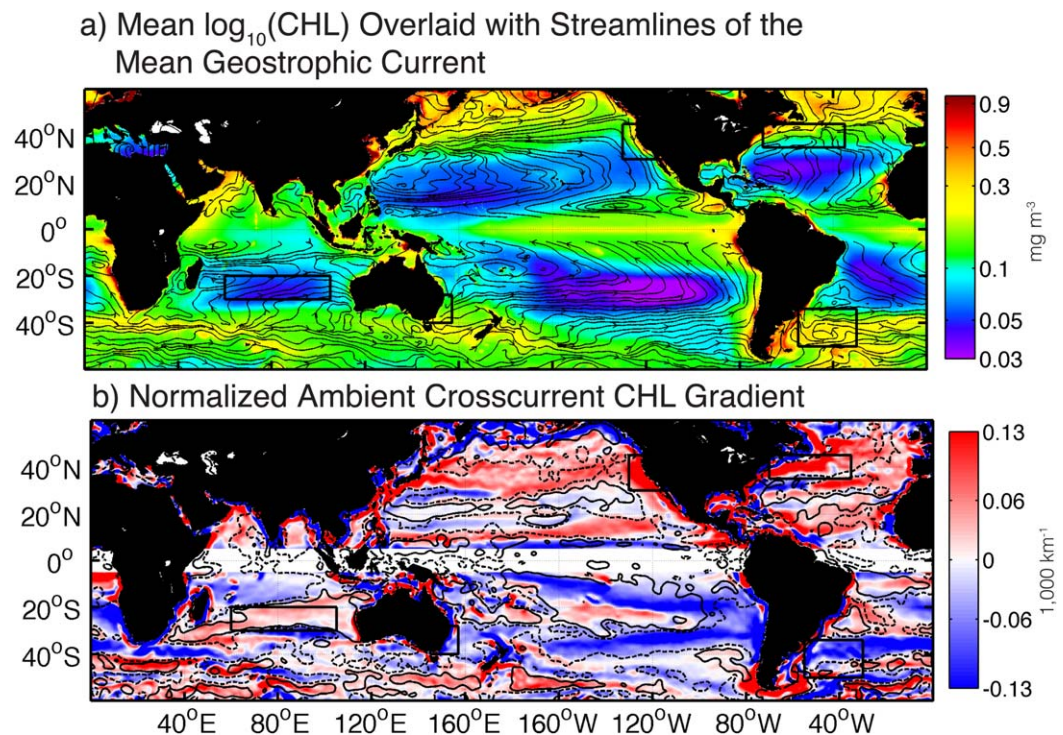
a) Mean $\log_{10}$(CHL) Overlaid with Streamlines of the Mean Geostrophic Current

$40^oN$
$20^oN$
$0^o$
$20^oS$
$40^oS$

0.9
0.5
0.3
0.1
0.05
0.03
mg m$^{-3}$

b) Normalized Ambient Crosscurrent CHL Gradient

$40^oN$
$20^oN$
$0^o$
$20^oS$
$40^oS$

0.13
0.06
0
-0.06
-0.13
1,000 km$^{-1}$

$40^oE$ $80^oE$ $120^oE$ $160^oE$ $160^oW$ $120^oW$ $80^oW$ $40^oW$